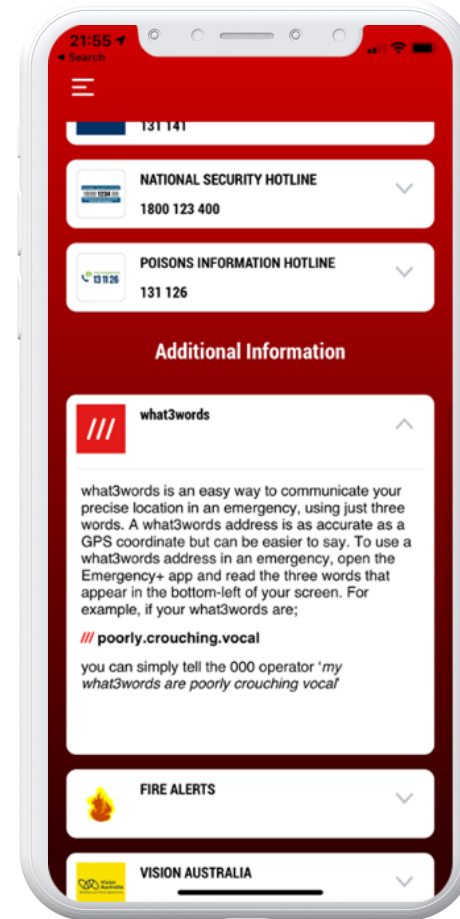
21:55
◂ Search

131 141

NATIONAL SECURITY HOTLINE
1800 123 400

131126
POISONS INFORMATION HOTLINE
131 126

Additional Information

///
what3words

what3words is an easy way to communicate your precise location in an emergency, using just three words. A what3words address is as accurate as a GPS coordinate but can be easier to say. To use a what3words address in an emergency, open the Emergency+ app and read the three words that appear in the bottom-left of your screen. For example, if your what3words are;

/// poorly.crouching.vocal

you can simply tell the 000 operator '*my what3words are poorly crouching vocal*'

FIRE ALERTS

Vision Australia
VISION AUSTRALIA